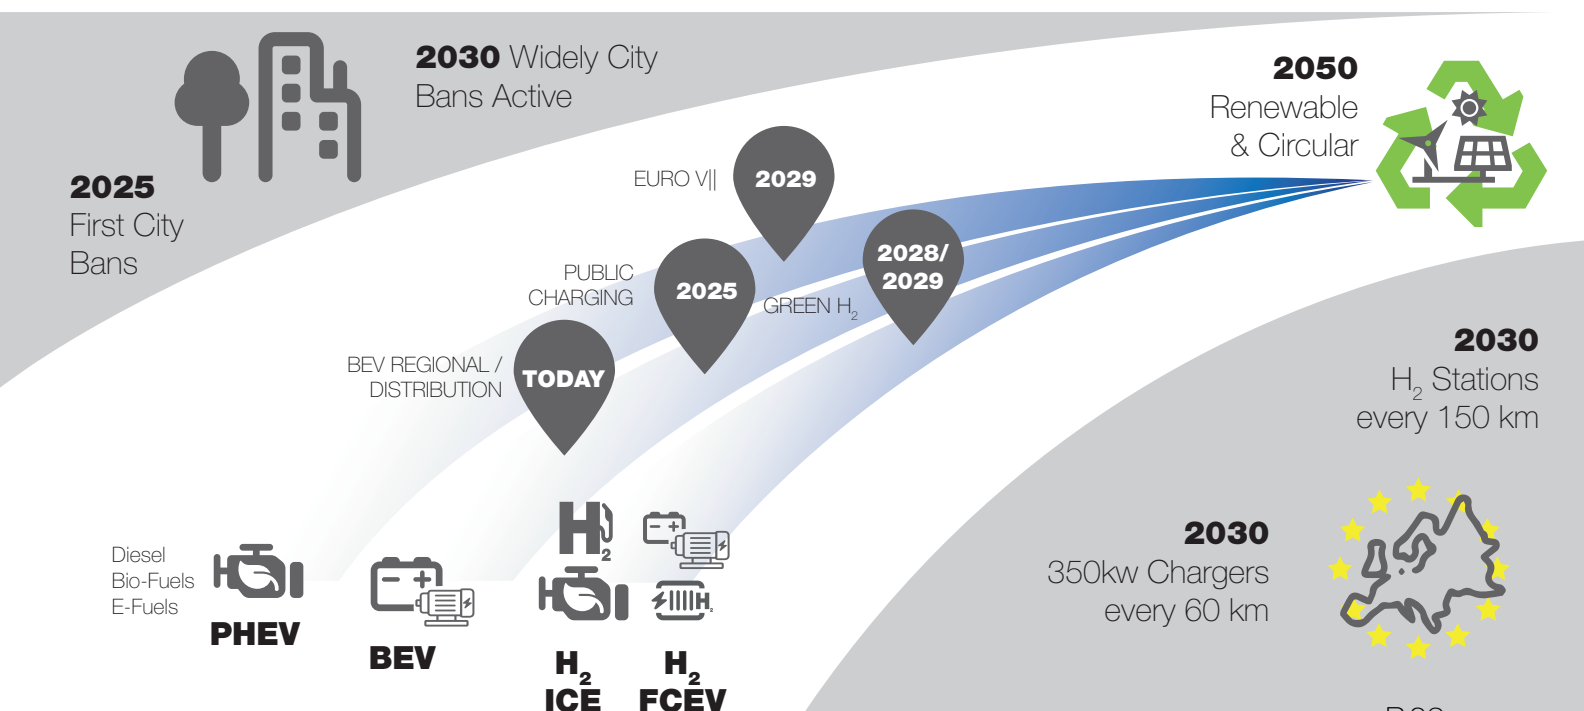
**2030** Widely City Bans Active

**2050** Renewable & Circular

**2025** First City Bans

EURO VII **2029**

PUBLIC CHARGING **2025**

GREEN $H_2$ **2028/ 2029**

BEV REGIONAL / DISTRIBUTION **TODAY**

**2030** $H_2$ Stations every 150 km

**2030** 350kw Chargers every 60 km

Diesel
Bio-Fuels
E-Fuels

**PHEV**

**BEV**

$H_2$

**$H_2$ ICE**

**$H_2$ FCEV**

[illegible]